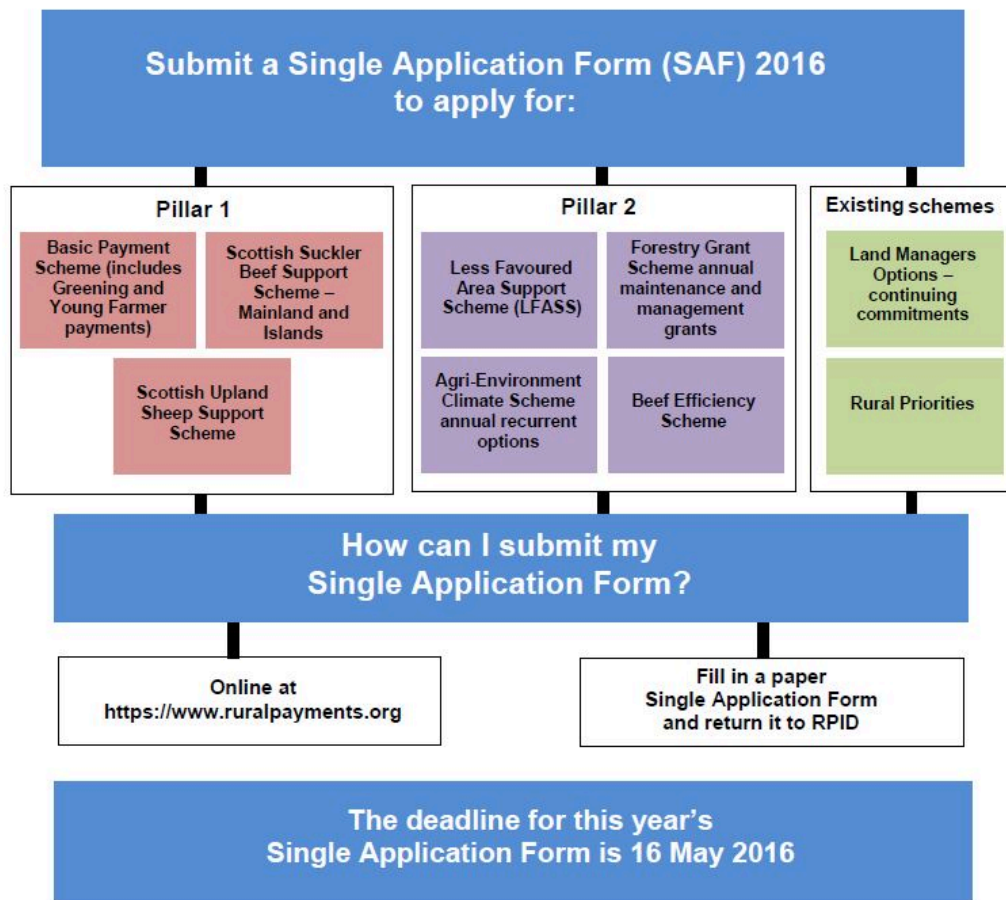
Submit a Single Application Form (SAF) 2016
to apply for:

Pillar 1

Basic Payment Scheme (includes Greening and Young Farmer payments)

Scottish Suckler Beef Support Scheme – Mainland and Islands

Scottish Upland Sheep Support Scheme

Pillar 2

Less Favoured Area Support Scheme (LFASS)

Forestry Grant Scheme annual maintenance and management grants

Agri-Environment Climate Scheme annual recurrent options

Beef Efficiency Scheme

Existing schemes

Land Managers Options – continuing commitments

Rural Priorities

How can I submit my
Single Application Form?

Online at
https://www.ruralpayments.org

Fill in a paper
Single Application Form
and return it to RPID

The deadline for this year's
Single Application Form is 16 May 2016